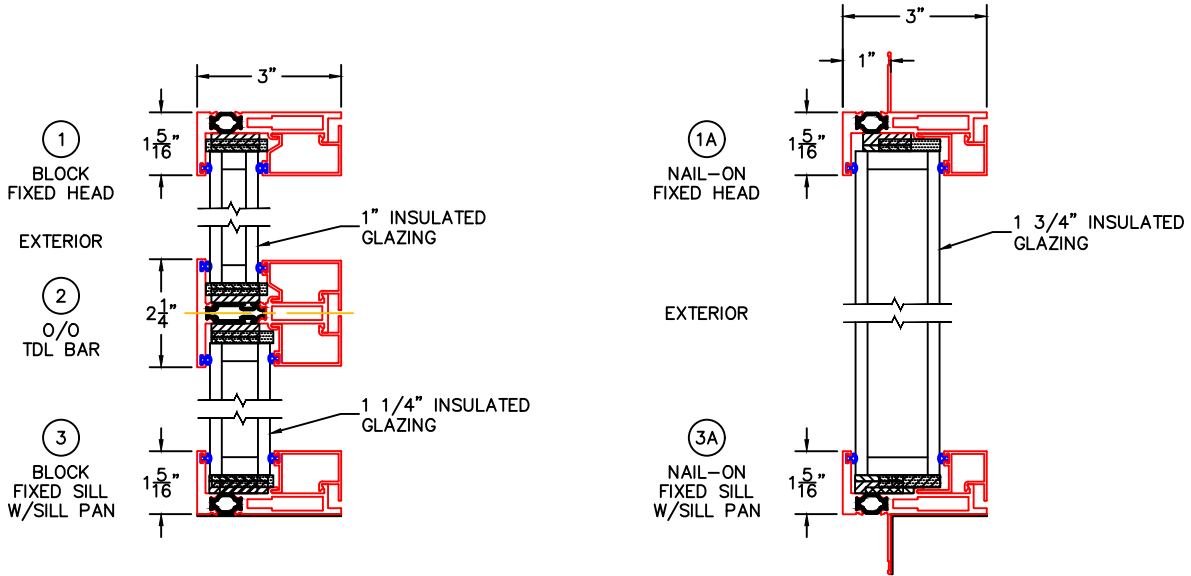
3"

1 BLOCK FIXED HEAD

$1\frac{5}{16}$"

1" INSULATED GLAZING

EXTERIOR

2 O/O TDL BAR

$2\frac{1}{4}$"

1 1/4" INSULATED GLAZING

3 BLOCK FIXED SILL W/SILL PAN

$1\frac{5}{16}$"

3"

1"

1A NAIL-ON FIXED HEAD

$1\frac{5}{16}$"

1 3/4" INSULATED GLAZING

EXTERIOR

3A NAIL-ON FIXED SILL W/SILL PAN

$1\frac{5}{16}$"